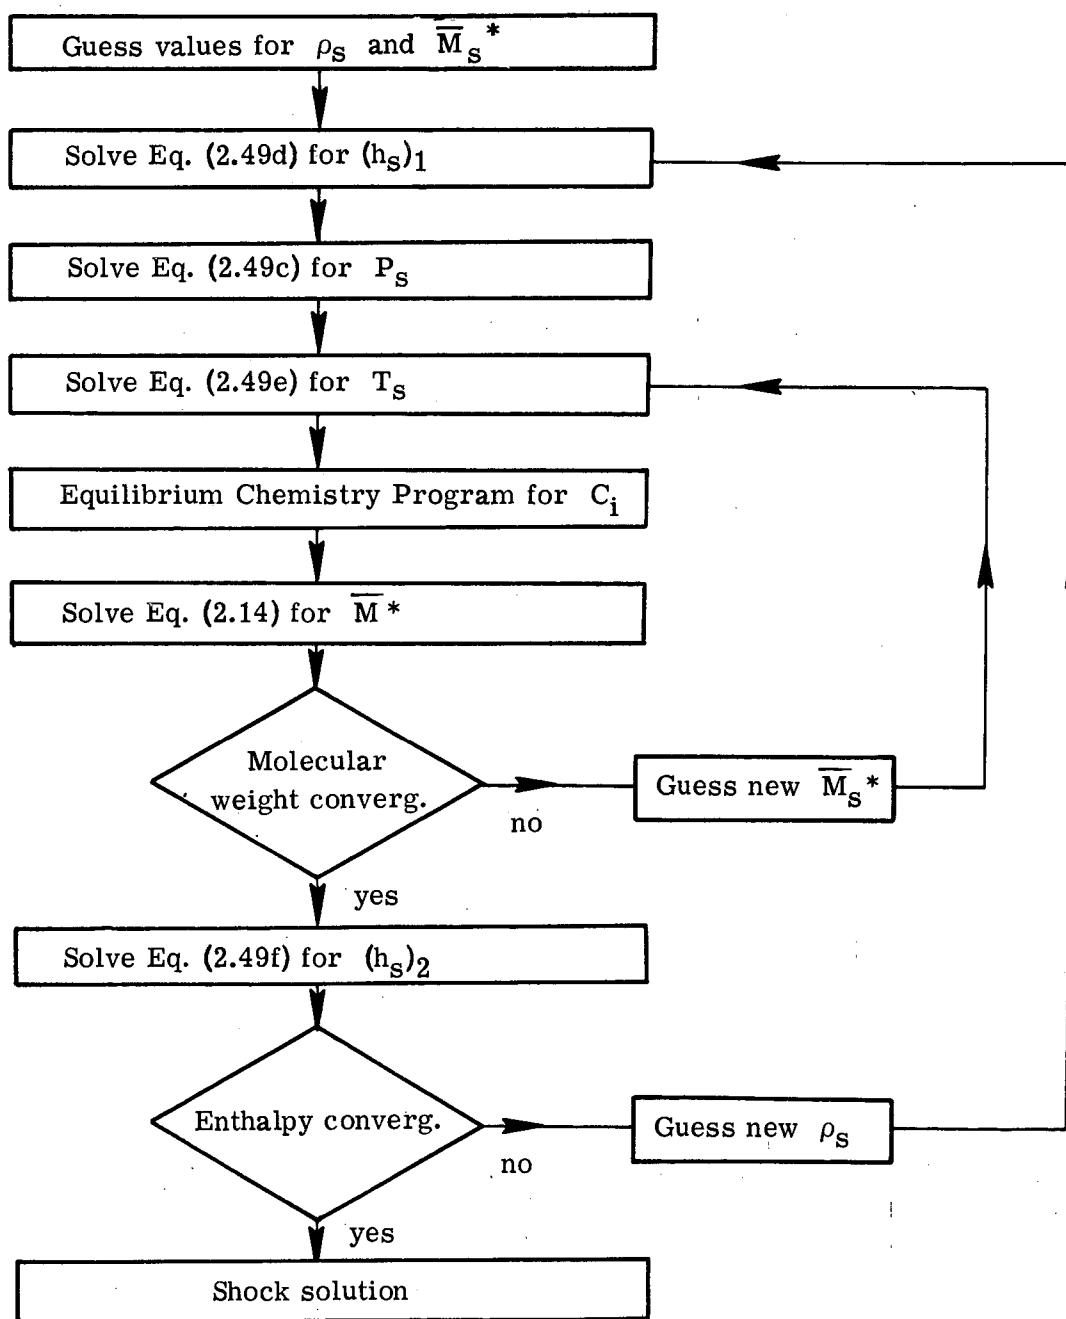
Guess values for $\rho_s$ and $\overline{M}_s{}^*$

Solve Eq. (2.49d) for $(h_s)_1$

Solve Eq. (2.49c) for $P_s$

Solve Eq. (2.49e) for $T_s$

Equilibrium Chemistry Program for $C_i$

Solve Eq. (2.14) for $\overline{M}^*$

Molecular weight converg.

no

Guess new $\overline{M}_s{}^*$

yes

Solve Eq. (2.49f) for $(h_s)_2$

Enthalpy converg.

no

Guess new $\rho_s$

yes

Shock solution